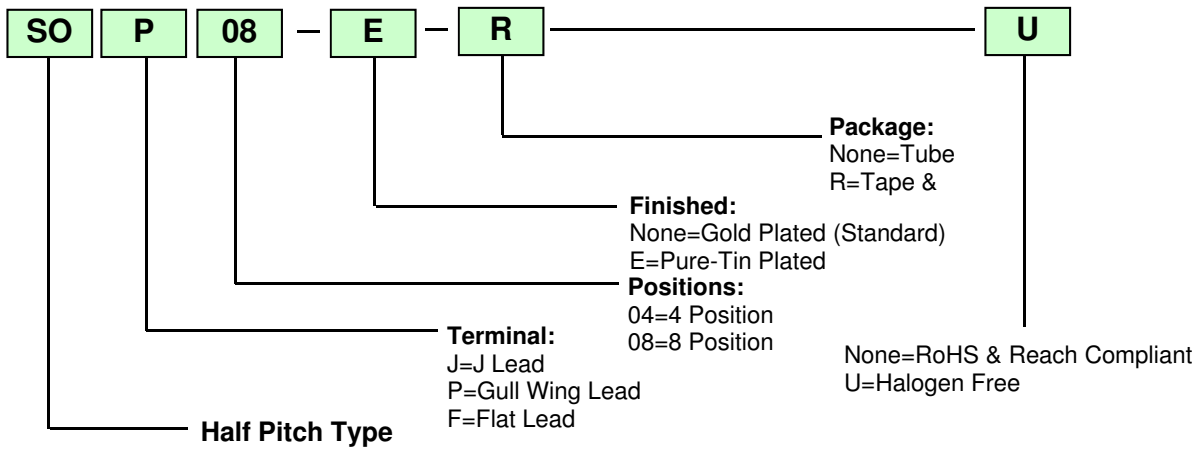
SO P 08 – E – R U

Package:
None=Tube
R=Tape &

Finished:
None=Gold Plated (Standard)
E=Pure-Tin Plated

Positions:
04=4 Position
08=8 Position

Terminal:
J=J Lead
P=Gull Wing Lead
F=Flat Lead

None=RoHS & Reach Compliant
U=Halogen Free

Half Pitch Type